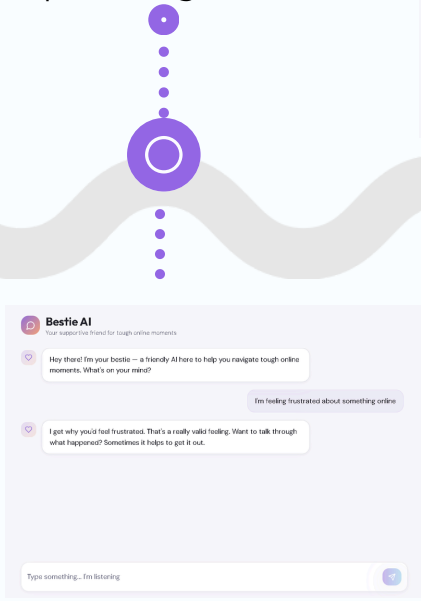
Bestie AI
Your supportive friend for tough online moments

Hey there! I'm your bestie — a friendly AI here to help you navigate tough online moments. What's on your mind?

I'm feeling frustrated about something online

I get why you'd feel frustrated. That's a really valid feeling. Want to talk through what happened? Sometimes it helps to get it out.

Type something... I'm listening